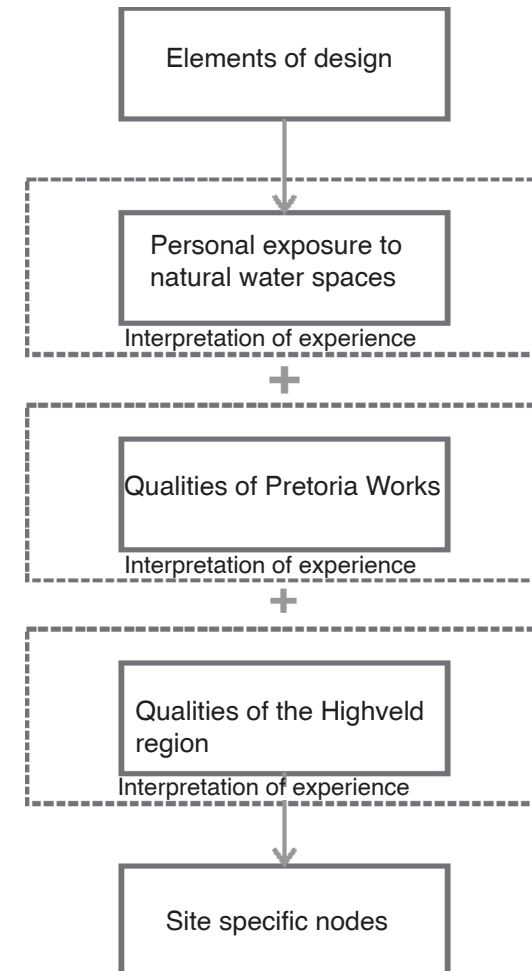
Elements of design

Personal exposure to natural water spaces

Interpretation of experience

+

Qualities of Pretoria Works

Interpretation of experience

+

Qualities of the Highveld region

Interpretation of experience

Site specific nodes